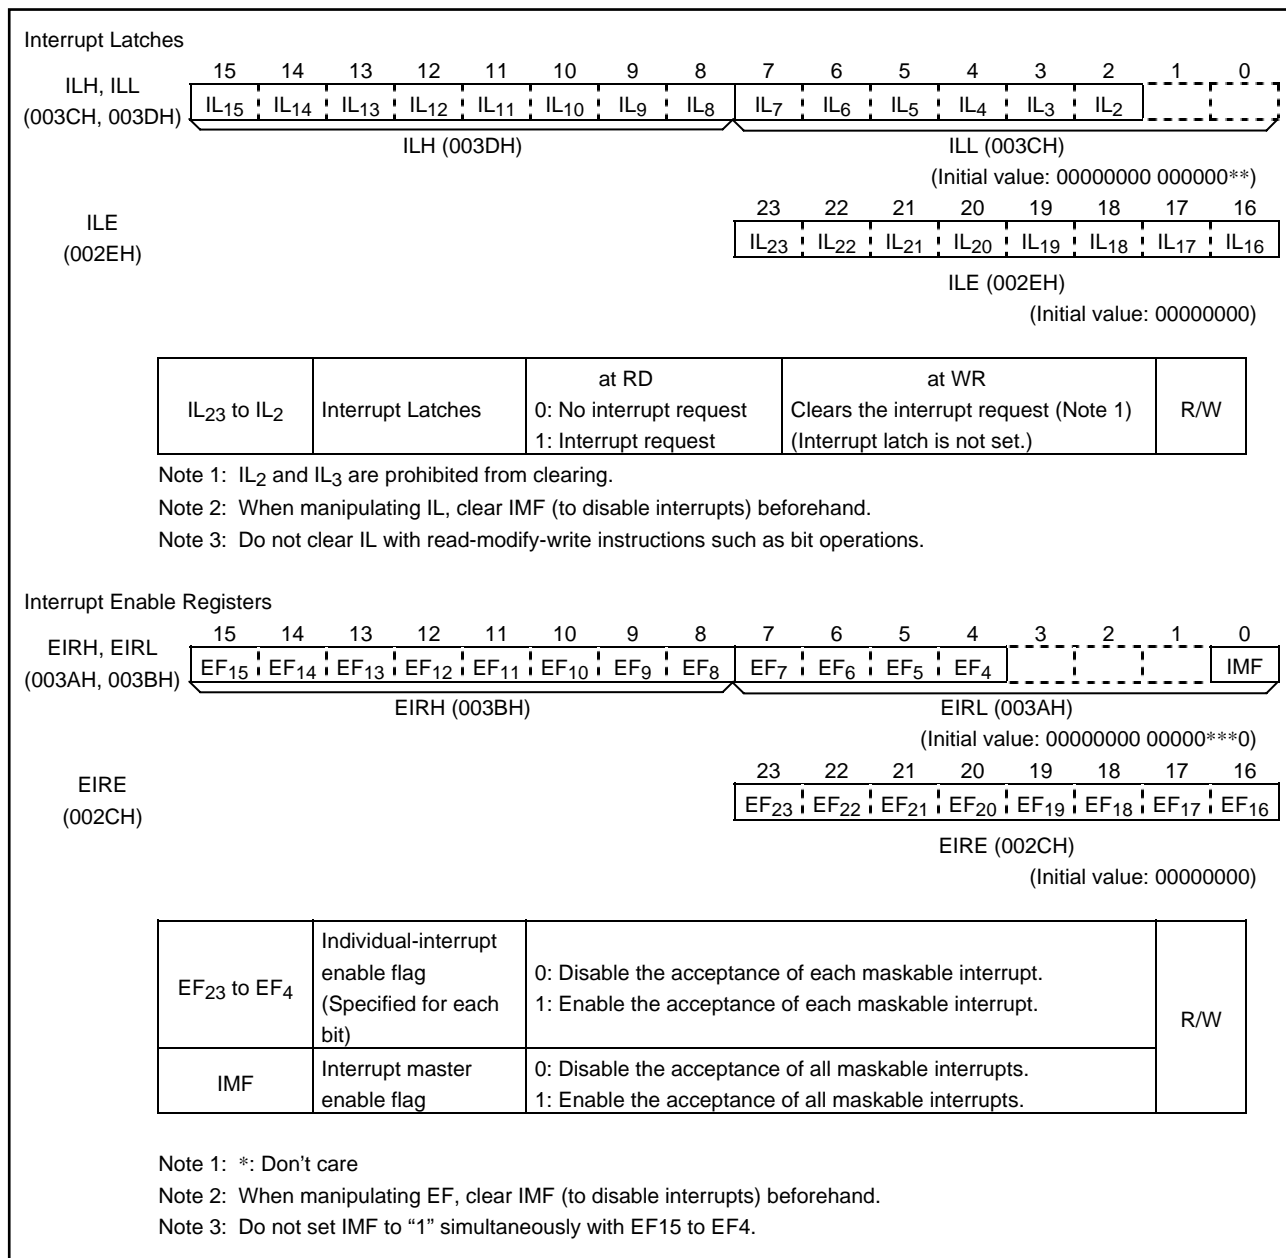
Interrupt Latches

ILH, ILL (003CH, 003DH)

| 15 | 14 | 13 | 12 | 11 | 10 | 9 | 8 | 7 | 6 | 5 | 4 | 3 | 2 | 1 | 0 |
|---|---|---|---|---|---|---|---|---|---|---|---|---|---|---|---|
| $IL_{15}$ | $IL_{14}$ | $IL_{13}$ | $IL_{12}$ | $IL_{11}$ | $IL_{10}$ | $IL_{9}$ | $IL_{8}$ | $IL_{7}$ | $IL_{6}$ | $IL_{5}$ | $IL_{4}$ | $IL_{3}$ | $IL_{2}$ | | |

ILH (003DH)
ILL (003CH)
(Initial value: 00000000 000000**)

ILE (002EH)

| 23 | 22 | 21 | 20 | 19 | 18 | 17 | 16 |
|---|---|---|---|---|---|---|---|
| $IL_{23}$ | $IL_{22}$ | $IL_{21}$ | $IL_{20}$ | $IL_{19}$ | $IL_{18}$ | $IL_{17}$ | $IL_{16}$ |

ILE (002EH)
(Initial value: 00000000)

| $IL_{23}$ to $IL_{2}$ | Interrupt Latches | at RD<br>0: No interrupt request<br>1: Interrupt request | at WR<br>Clears the interrupt request (Note 1)<br>(Interrupt latch is not set.) | R/W |
|---|---|---|---|---|

Note 1: $IL_2$ and $IL_3$ are prohibited from clearing.
Note 2: When manipulating IL, clear IMF (to disable interrupts) beforehand.
Note 3: Do not clear IL with read-modify-write instructions such as bit operations.

Interrupt Enable Registers

EIRH, EIRL (003AH, 003BH)

| 15 | 14 | 13 | 12 | 11 | 10 | 9 | 8 | 7 | 6 | 5 | 4 | 3 | 2 | 1 | 0 |
|---|---|---|---|---|---|---|---|---|---|---|---|---|---|---|---|
| $EF_{15}$ | $EF_{14}$ | $EF_{13}$ | $EF_{12}$ | $EF_{11}$ | $EF_{10}$ | $EF_{9}$ | $EF_{8}$ | $EF_{7}$ | $EF_{6}$ | $EF_{5}$ | $EF_{4}$ | | | | IMF |

EIRH (003BH)
EIRL (003AH)
(Initial value: 00000000 00000***0)

EIRE (002CH)

| 23 | 22 | 21 | 20 | 19 | 18 | 17 | 16 |
|---|---|---|---|---|---|---|---|
| $EF_{23}$ | $EF_{22}$ | $EF_{21}$ | $EF_{20}$ | $EF_{19}$ | $EF_{18}$ | $EF_{17}$ | $EF_{16}$ |

EIRE (002CH)
(Initial value: 00000000)

| $EF_{23}$ to $EF_{4}$ | Individual-interrupt enable flag (Specified for each bit) | 0: Disable the acceptance of each maskable interrupt.<br>1: Enable the acceptance of each maskable interrupt. | R/W |
|---|---|---|---|
| IMF | Interrupt master enable flag | 0: Disable the acceptance of all maskable interrupts.<br>1: Enable the acceptance of all maskable interrupts. | |

Note 1: *: Don't care
Note 2: When manipulating EF, clear IMF (to disable interrupts) beforehand.
Note 3: Do not set IMF to "1" simultaneously with EF15 to EF4.